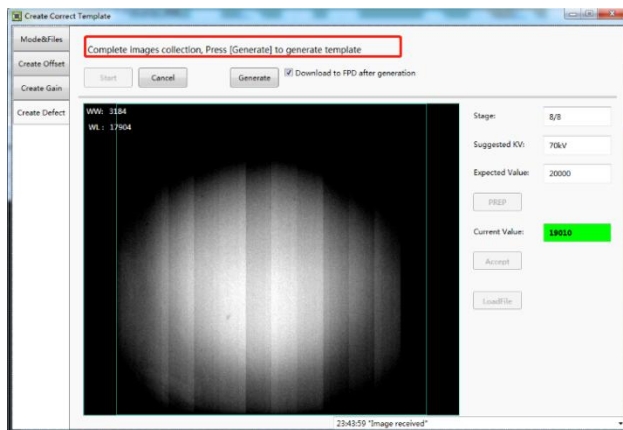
Create Correct Template

Mode&Files
Create Offset
Create Gain
Create Defect

Complete images collection, Press [Generate] to generate template

Start
Cancel
Generate
Download to FPD after generation

WW: 3184
WL: 17904

Stage: 8/8
Suggested KV: 70kV
Expected Value: 20000
PREP
Current Value: 19010
Accept
LoadFile

23:43:59 "Image received"